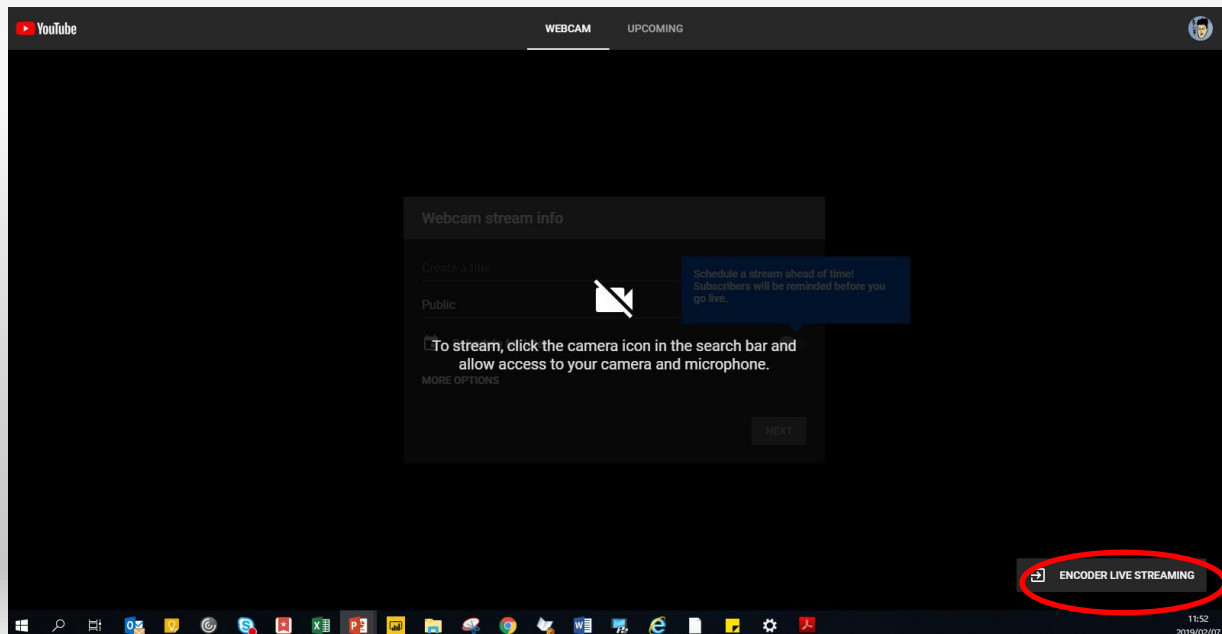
YouTube

WEBCAM UPCOMING

Webcam stream info

Create a title

Public

MORE OPTIONS

NEXT

Schedule a stream ahead of time! Subscribers will be reminded before you go live.

To stream, click the camera icon in the search bar and allow access to your camera and microphone.

ENCODER LIVE STREAMING

11:52
2019/02/0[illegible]